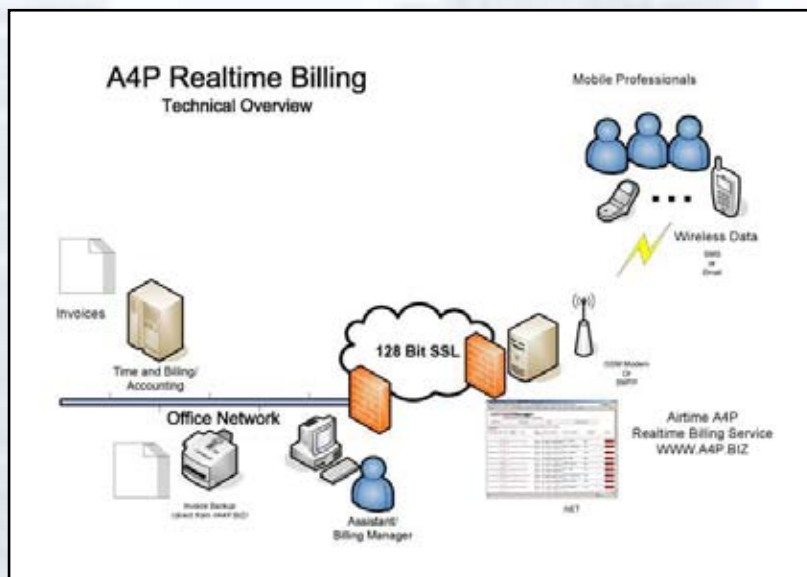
A4P Realtime Billing
Technical Overview

Mobile Professionals

Wireless Data
SMS
or
Email

Invoices

Time and Billing/
Accounting

128 Bit SSL

GSM Modem
Or
SMTP

Office Network

Airtime A4P
Realtime Billing Service
WWW.A4P.BIZ

Invoice Backup
(direct from WWW.A4P.BIZ)

Assistant/
Billing Manager

.NET